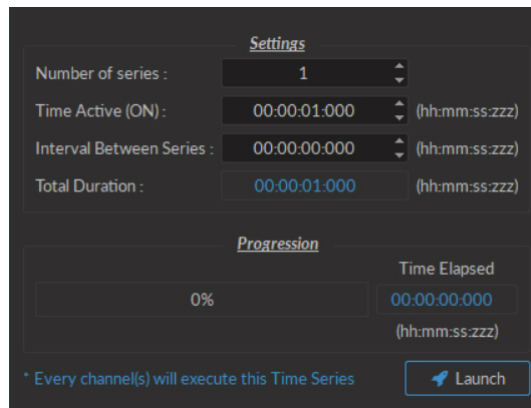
Settings

Number of series : 1

Time Active (ON) : 00:00:01:000 (hh:mm:ss:zzz)

Interval Between Series : 00:00:00:000 (hh:mm:ss:zzz)

Total Duration : 00:00:01:000 (hh:mm:ss:zzz)

Progression

Time Elapsed

0%

00:00:00:000

(hh:mm:ss:zzz)

* Every channel(s) will execute this Time Series

Launch